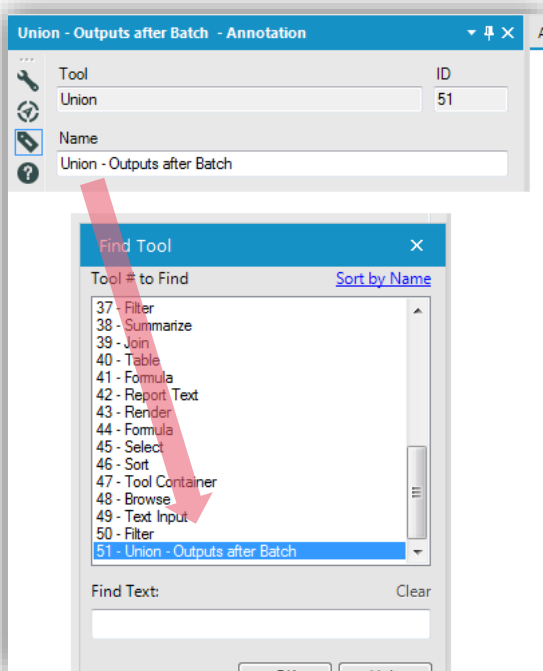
Union - Outputs after Batch - Annotation

Tool
Union

ID
51

Name
Union - Outputs after Batch

Find Tool

Tool # to Find
Sort by Name

37 - Filter
38 - Summarize
39 - Join
40 - Table
41 - Formula
42 - Report Text
43 - Render
44 - Formula
45 - Select
46 - Sort
47 - Tool Container
48 - Browse
49 - Text Input
50 - Filter
51 - Union - Outputs after Batch

Find Text:
Clear